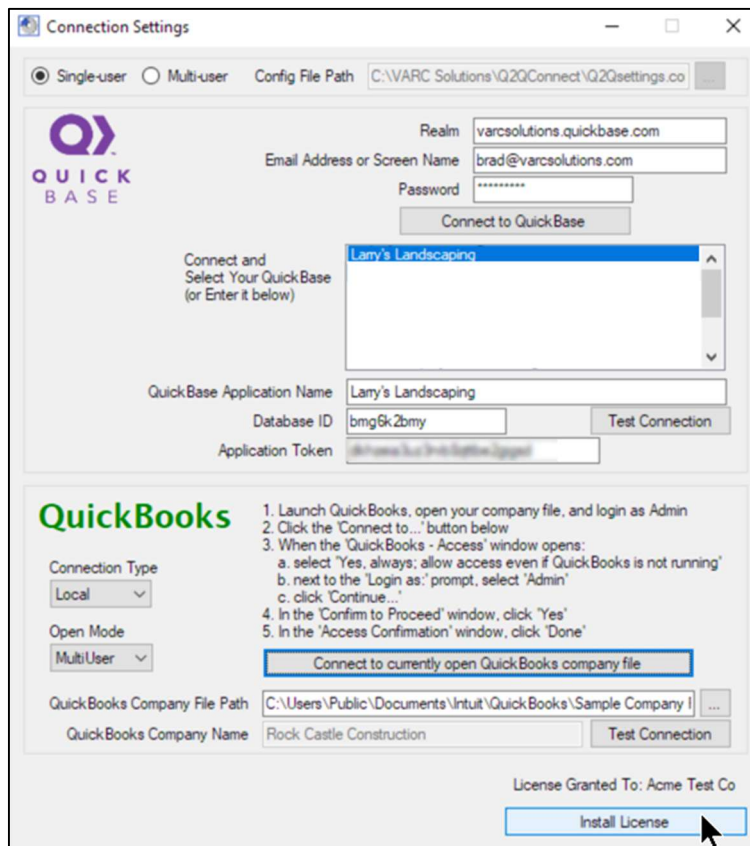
Connection Settings

Single-user Multi-user Config File Path C:\VARC Solutions\Q2QConnect\Q2Qsettings.co ...

QUICK BASE

Realm varcsolutions.quickbase.com
Email Address or Screen Name brad@varcsolutions.com
Password *********
Connect to QuickBase

Connect and Select Your QuickBase (or Enter it below)
Larry's Landscaping

QuickBase Application Name Larry's Landscaping
Database ID bmg6k2bmy Test Connection
Application Token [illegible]

QuickBooks

1. Launch QuickBooks, open your company file, and login as Admin
2. Click the 'Connect to...' button below
3. When the 'QuickBooks - Access' window opens:
a. select 'Yes, always; allow access even if QuickBooks is not running'
b. next to the 'Login as:' prompt, select 'Admin'
c. click 'Continue...'
4. In the 'Confirm to Proceed' window, click 'Yes'
5. In the 'Access Confirmation' window, click 'Done'

Connection Type
Local

Open Mode
MultiUser

Connect to currently open QuickBooks company file

QuickBooks Company File Path C:\Users\Public\Documents\Intuit\QuickBooks\Sample Company I ...
QuickBooks Company Name Rock Castle Construction Test Connection

License Granted To: Acme Test Co
Install License